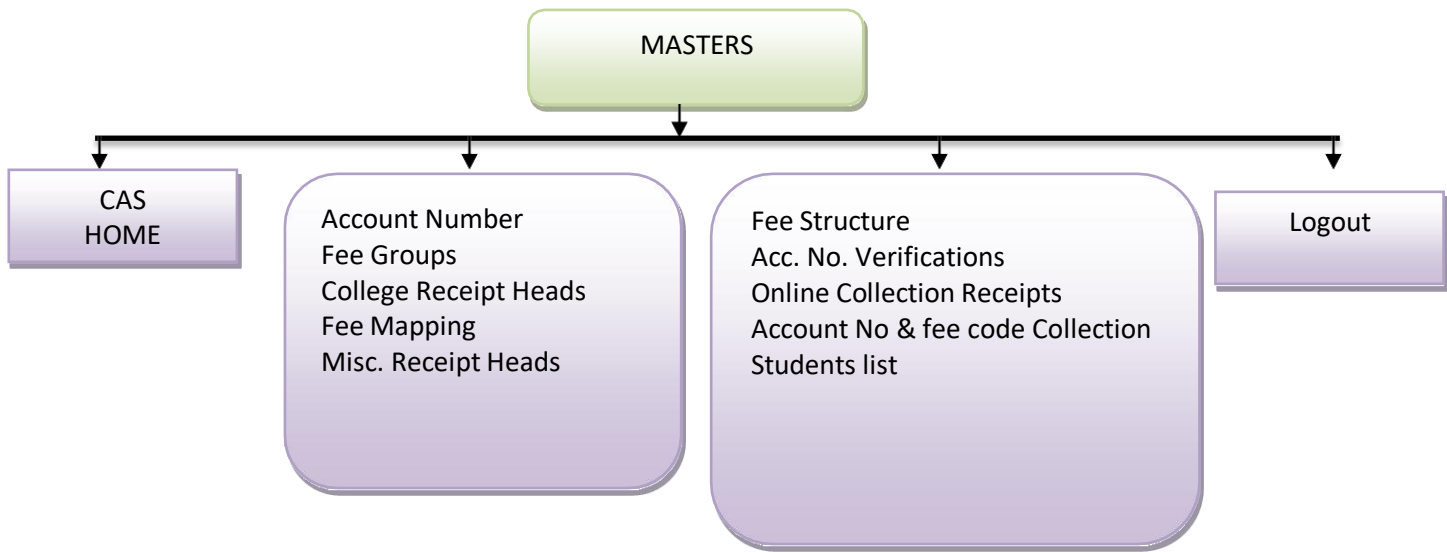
MASTERS

CAS
HOME

Account Number
Fee Groups
College Receipt Heads
Fee Mapping
Misc. Receipt Heads

Fee Structure
Acc. No. Verifications
Online Collection Receipts
Account No & fee code Collection
Students list

Logout